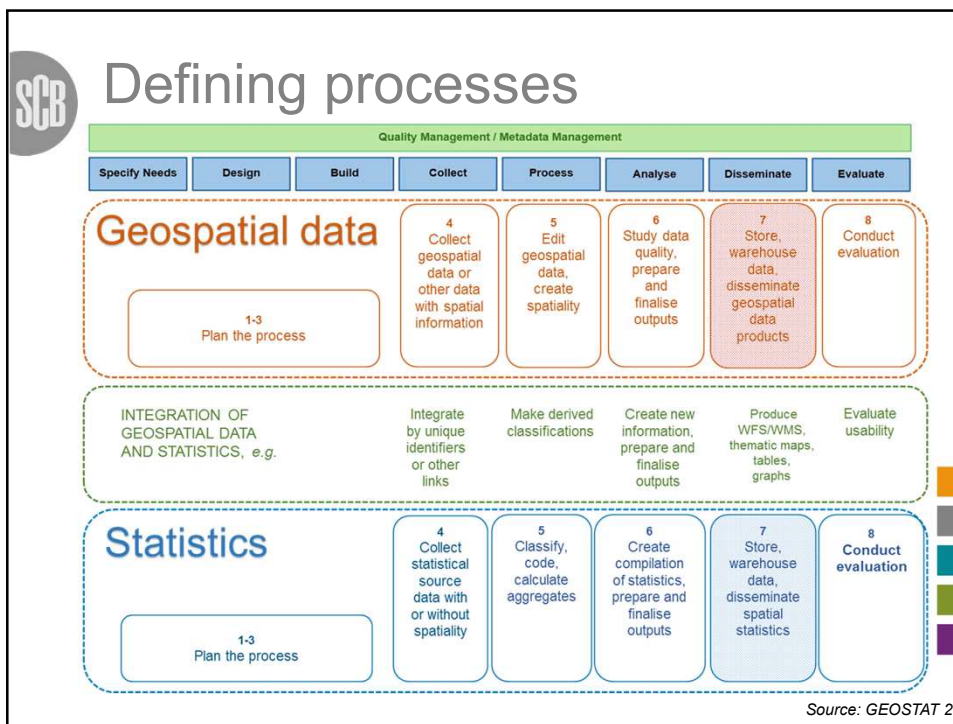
SCB

Defining processes

Quality Management / Metadata Management

Specify Needs | Design | Build | Collect | Process | Analyse | Disseminate | Evaluate

Geospatial data

1-3
Plan the process

4
Collect geospatial data or other data with spatial information

5
Edit geospatial data, create spatiality

6
Study data quality, prepare and finalise outputs

7
Store, warehouse data, disseminate geospatial data products

8
Conduct evaluation

INTEGRATION OF GEOSPATIAL DATA AND STATISTICS, e.g.

Integrate by unique identifiers or other links

Make derived classifications

Create new information, prepare and finalise outputs

Produce WFS/WMS, thematic maps, tables, graphs

Evaluate usability

Statistics

1-3
Plan the process

4
Collect statistical source data with or without spatiality

5
Classify, code, calculate aggregates

6
Create compilation of statistics, prepare and finalise outputs

7
Store, warehouse data, disseminate spatial statistics

8
Conduct evaluation

Source: GEOSTAT 2